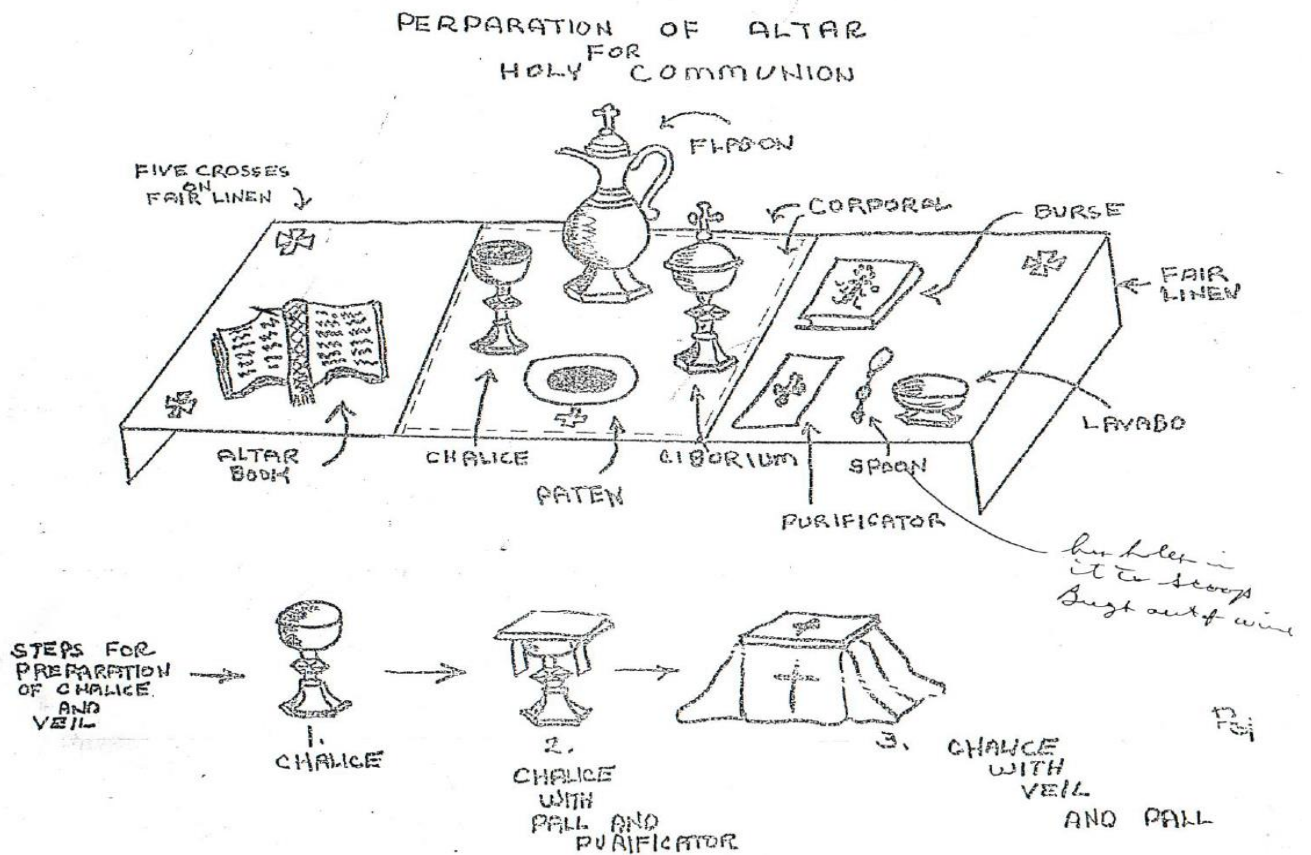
PERPARATION OF ALTAR
FOR
HOLY COMMUNION

FLAGON

FIVE CROSSES ON FAIR LINEN

CORPORAL

BURSE

FAIR LINEN

LAVABO

ALTAR BOOK

CHALICE

PATEN

CIBORIUM

SPOON

PURIFICATOR

has holes in it to scoop bugs out of wine

STEPS FOR PREPARATION OF CHALICE AND VEIL

1. CHALICE

2. CHALICE WITH PALL AND PURIFICATOR

3. CHALICE WITH VEIL AND PALL

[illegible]